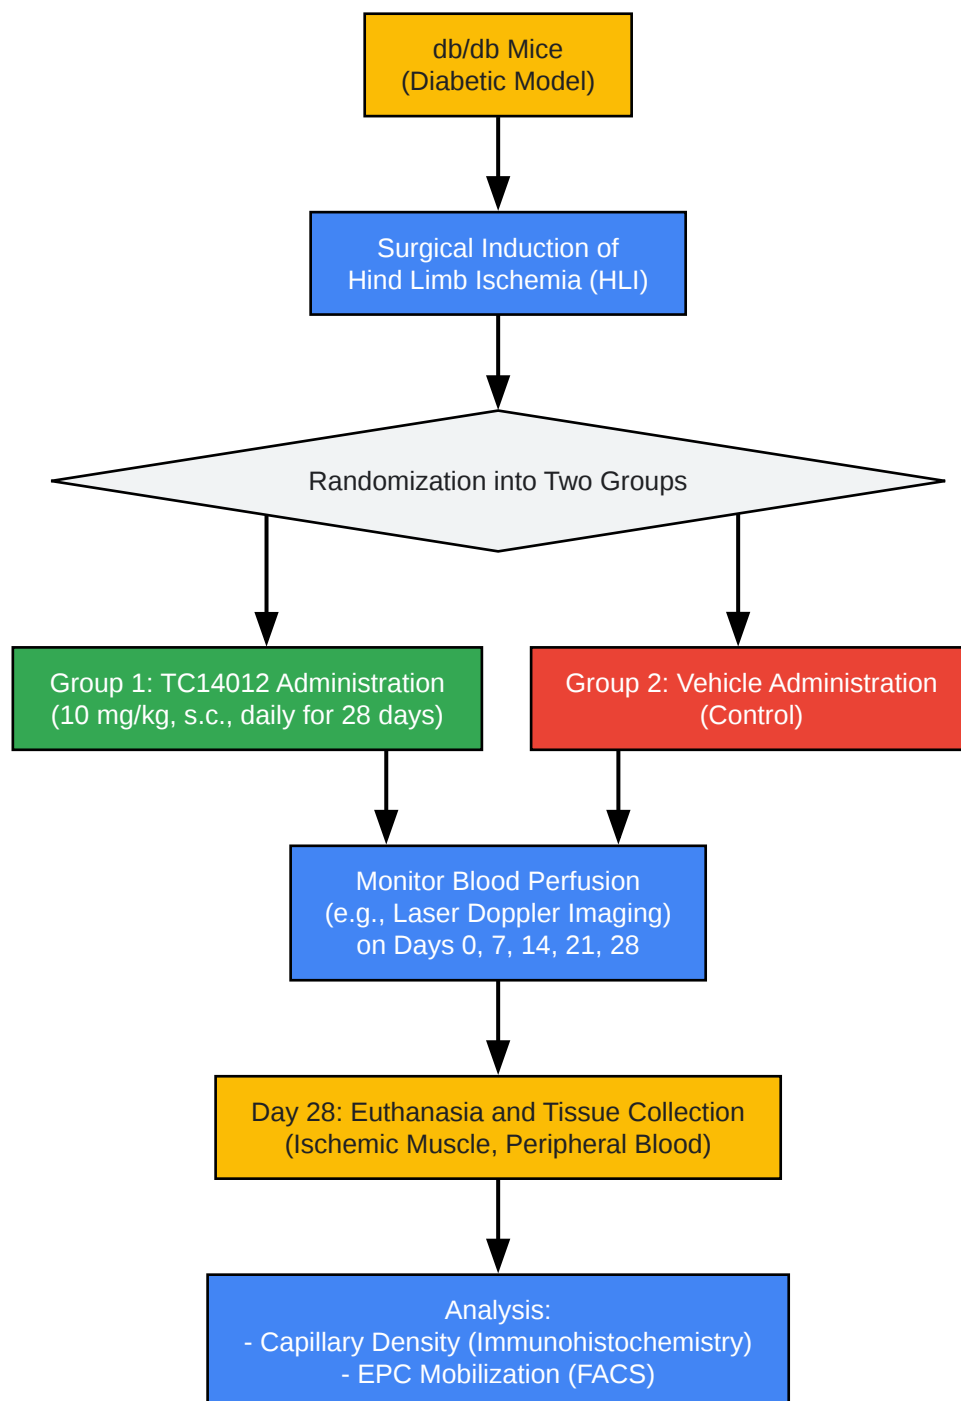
db/db Mice
(Diabetic Model)

Surgical Induction of
Hind Limb Ischemia (HLI)

Randomization into Two Groups

Group 1: TC14012 Administration
(10 mg/kg, s.c., daily for 28 days)

Group 2: Vehicle Administration
(Control)

Monitor Blood Perfusion
(e.g., Laser Doppler Imaging)
on Days 0, 7, 14, 21, 28

Day 28: Euthanasia and Tissue Collection
(Ischemic Muscle, Peripheral Blood)

Analysis:
- Capillary Density (Immunohistochemistry)
- EPC Mobilization (FACS)